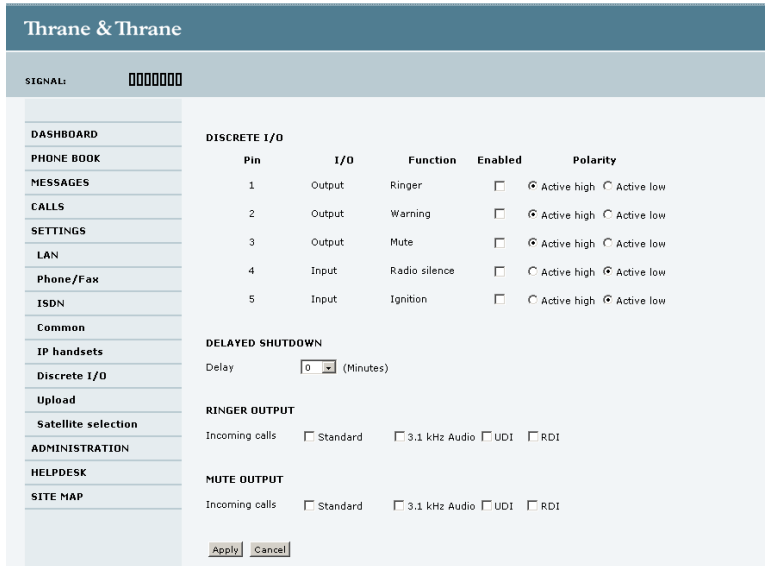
Thrane & Thrane

SIGNAL:

DASHBOARD
PHONE BOOK
MESSAGES
CALLS
SETTINGS
LAN
Phone/Fax
ISDN
Common
IP handsets
Discrete I/O
Upload
Satellite selection
ADMINISTRATION
HELPDESK
SITE MAP

DISCRETE I/O

| Pin | I/O | Function | Enabled | Polarity |
|---|---|---|---|---|
| 1 | Output | Ringer | | Active high Active low |
| 2 | Output | Warning | | Active high Active low |
| 3 | Output | Mute | | Active high Active low |
| 4 | Input | Radio silence | | Active high Active low |
| 5 | Input | Ignition | | Active high Active low |

DELAYED SHUTDOWN
Delay 0 (Minutes)

RINGER OUTPUT
Incoming calls Standard 3.1 kHz Audio UDI RDI

MUTE OUTPUT
Incoming calls Standard 3.1 kHz Audio UDI RDI

Apply Cancel